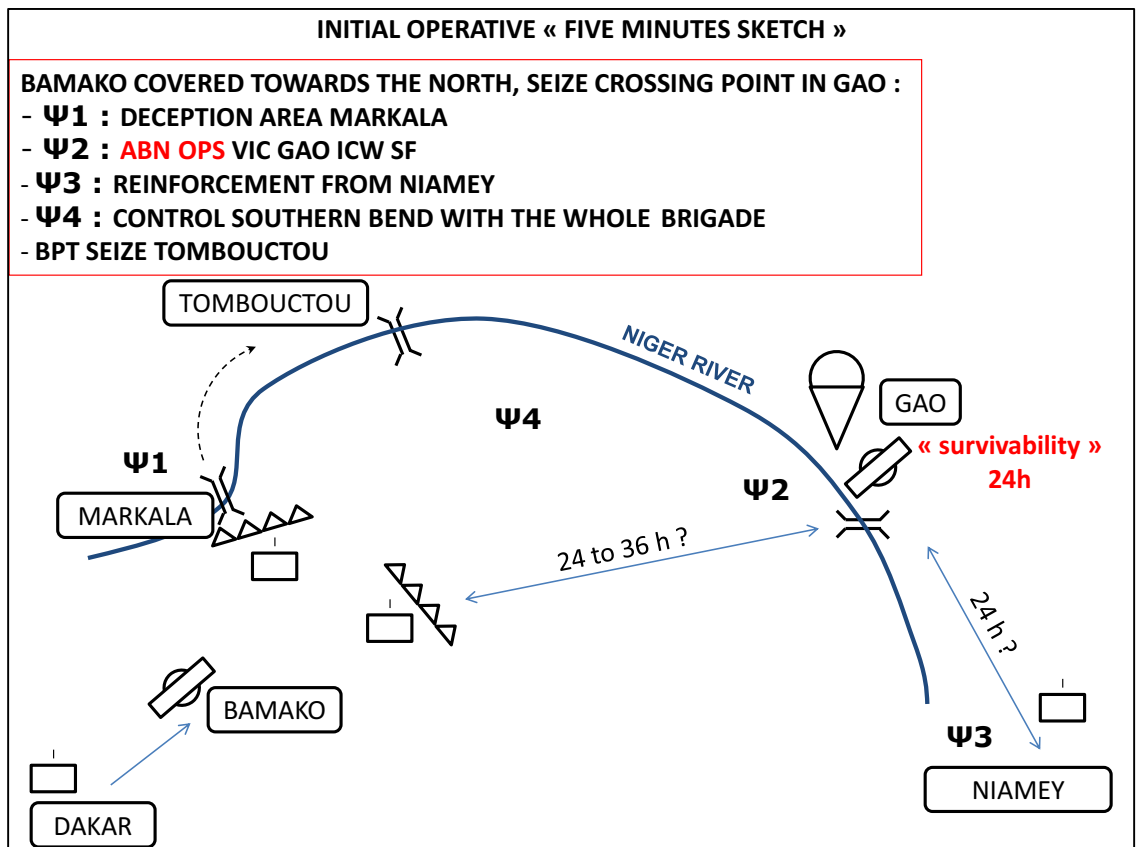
INITIAL OPERATIVE « FIVE MINUTES SKETCH »

BAMAKO COVERED TOWARDS THE NORTH, SEIZE CROSSING POINT IN GAO :
- Ψ1 : DECEPTION AREA MARKALA
- Ψ2 : ABN OPS VIC GAO ICW SF
- Ψ3 : REINFORCEMENT FROM NIAMEY
- Ψ4 : CONTROL SOUTHERN BEND WITH THE WHOLE BRIGADE
- BPT SEIZE TOMBOUCTOU

TOMBOUCTOU

NIGER RIVER

GAO

Ψ4

Ψ1

MARKALA

« survivability »
24h

Ψ2

24 to 36 h ?

24 h ?

BAMAKO

Ψ3

NIAMEY

DAKAR